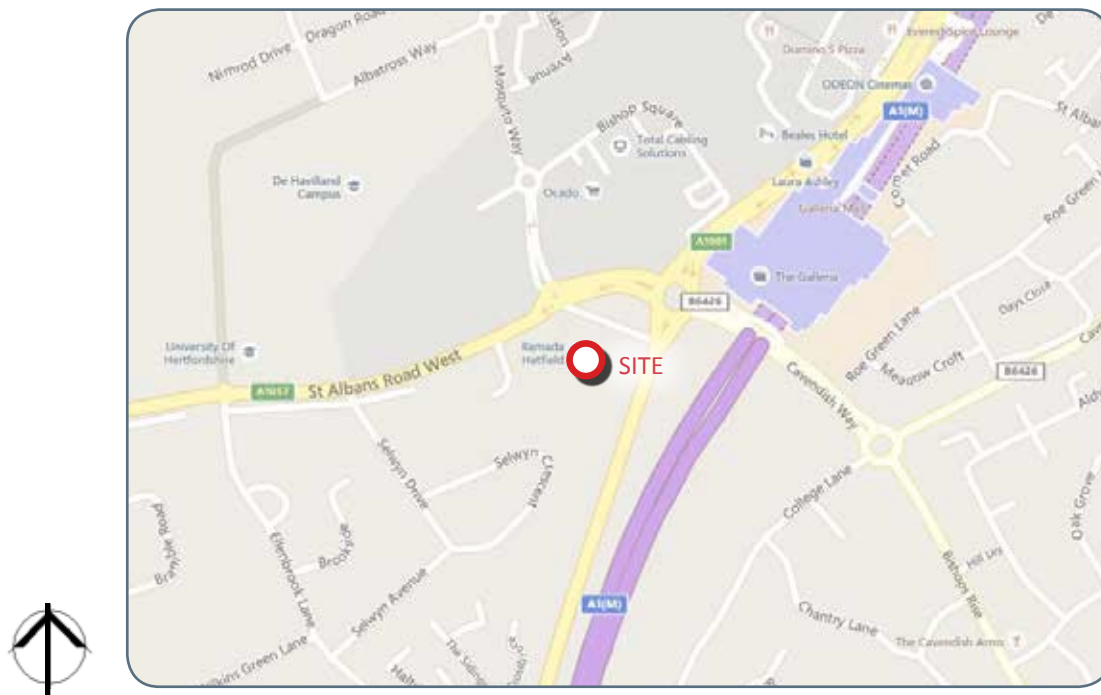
Nimrod Drive
Dragon Road
Albatross Way
Mosquito Way
Avenue
Bishop Square
Total Cabling Solutions
Domino's Pizza
Everest Spice Lounge
ODEON Cinemas
A1(M)
St Albans
Beales Hotel
Laura Ashley
Galleria Mall
Comet Road
Roe Green
De Havilland Campus
Ocado
A1001
The Galleria
B6426
Days Close
University Of Hertfordshire
Ramada Hatfield
SITE
Roe Green Lane
Meadow Croft
B6426
A1057
St Albans Road West
Cavendish Way
Selwyn Drive
Selwyn Crescent
Braynbrook Road
Ellenbrook Lane
Brookside
Selwyn Avenue
College Lane
Oak Grove
Hill Lea
Bishops Rise
A1(M)
Chantry Lane
The Cavendish Arms
Wilkins Green Lane
The Sal
Hatf